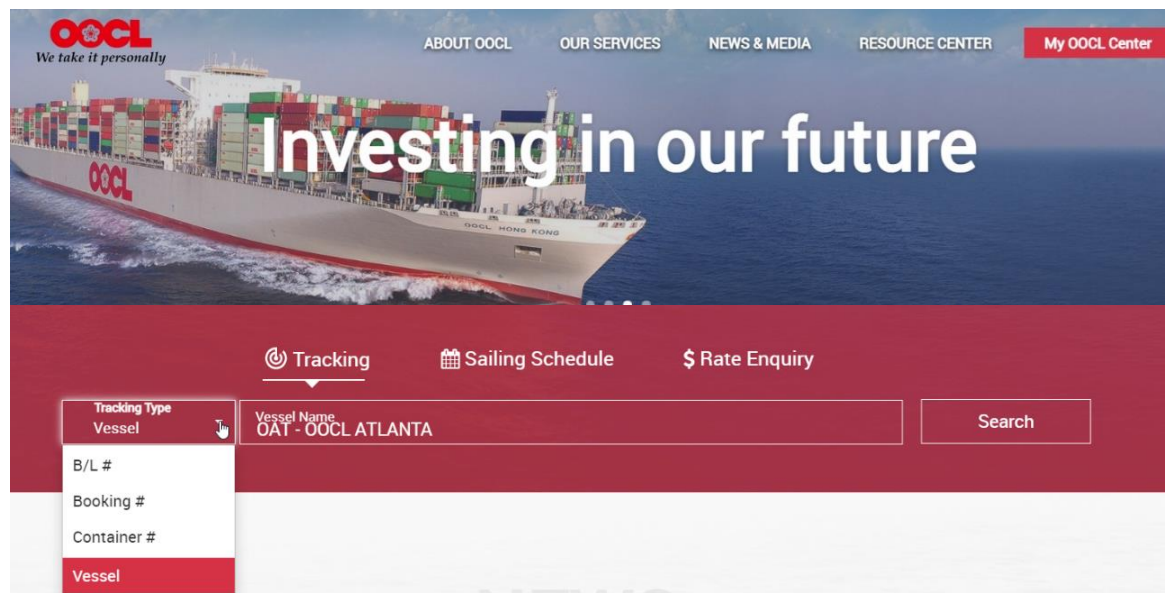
OOCL
We take it personally

ABOUT OOCL
OUR SERVICES
NEWS & MEDIA
RESOURCE CENTER
My OOCL Center

OOCL
OOCL HONG KONG

Investing in our future

Tracking
Sailing Schedule
$ Rate Enquiry

Tracking Type
Vessel

Vessel Name
OAT - OOCL ATLANTA

Search

B/L #
Booking #
Container #
Vessel